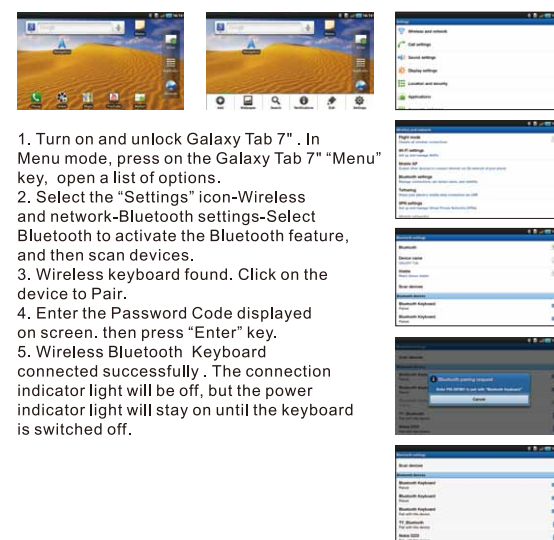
1. Turn on and unlock Galaxy Tab 7" . In Menu mode, press on the Galaxy Tab 7" "Menu" key, open a list of options.
2. Select the "Settings" icon-Wireless and network-Bluetooth settings-Select Bluetooth to activate the Bluetooth feature, and then scan devices.
3. Wireless keyboard found. Click on the device to Pair.
4. Enter the Password Code displayed on screen. then press "Enter" key.
5. Wireless Bluetooth Keyboard connected successfully . The connection indicator light will be off, but the power indicator light will stay on until the keyboard is switched off.

Settings
Wireless and network
Call settings
Sound settings
Display settings
Location and security
Applications

Wireless and network
Flight mode
Wi-Fi settings
Bluetooth settings
Tethering
VPN settings

Bluetooth settings
Bluetooth
Device name
Visible
Scan devices
Bluetooth devices
Bluetooth Keyboard
Bluetooth Keyboard

Bluetooth pairing request
Cancel

Scan devices
Bluetooth devices
Bluetooth Keyboard
Bluetooth Keyboard
Bluetooth Keyboard
TV_Bluetooth
Nokia 5233

Add
Wallpaper
Search
Notifications
Edit
Settings